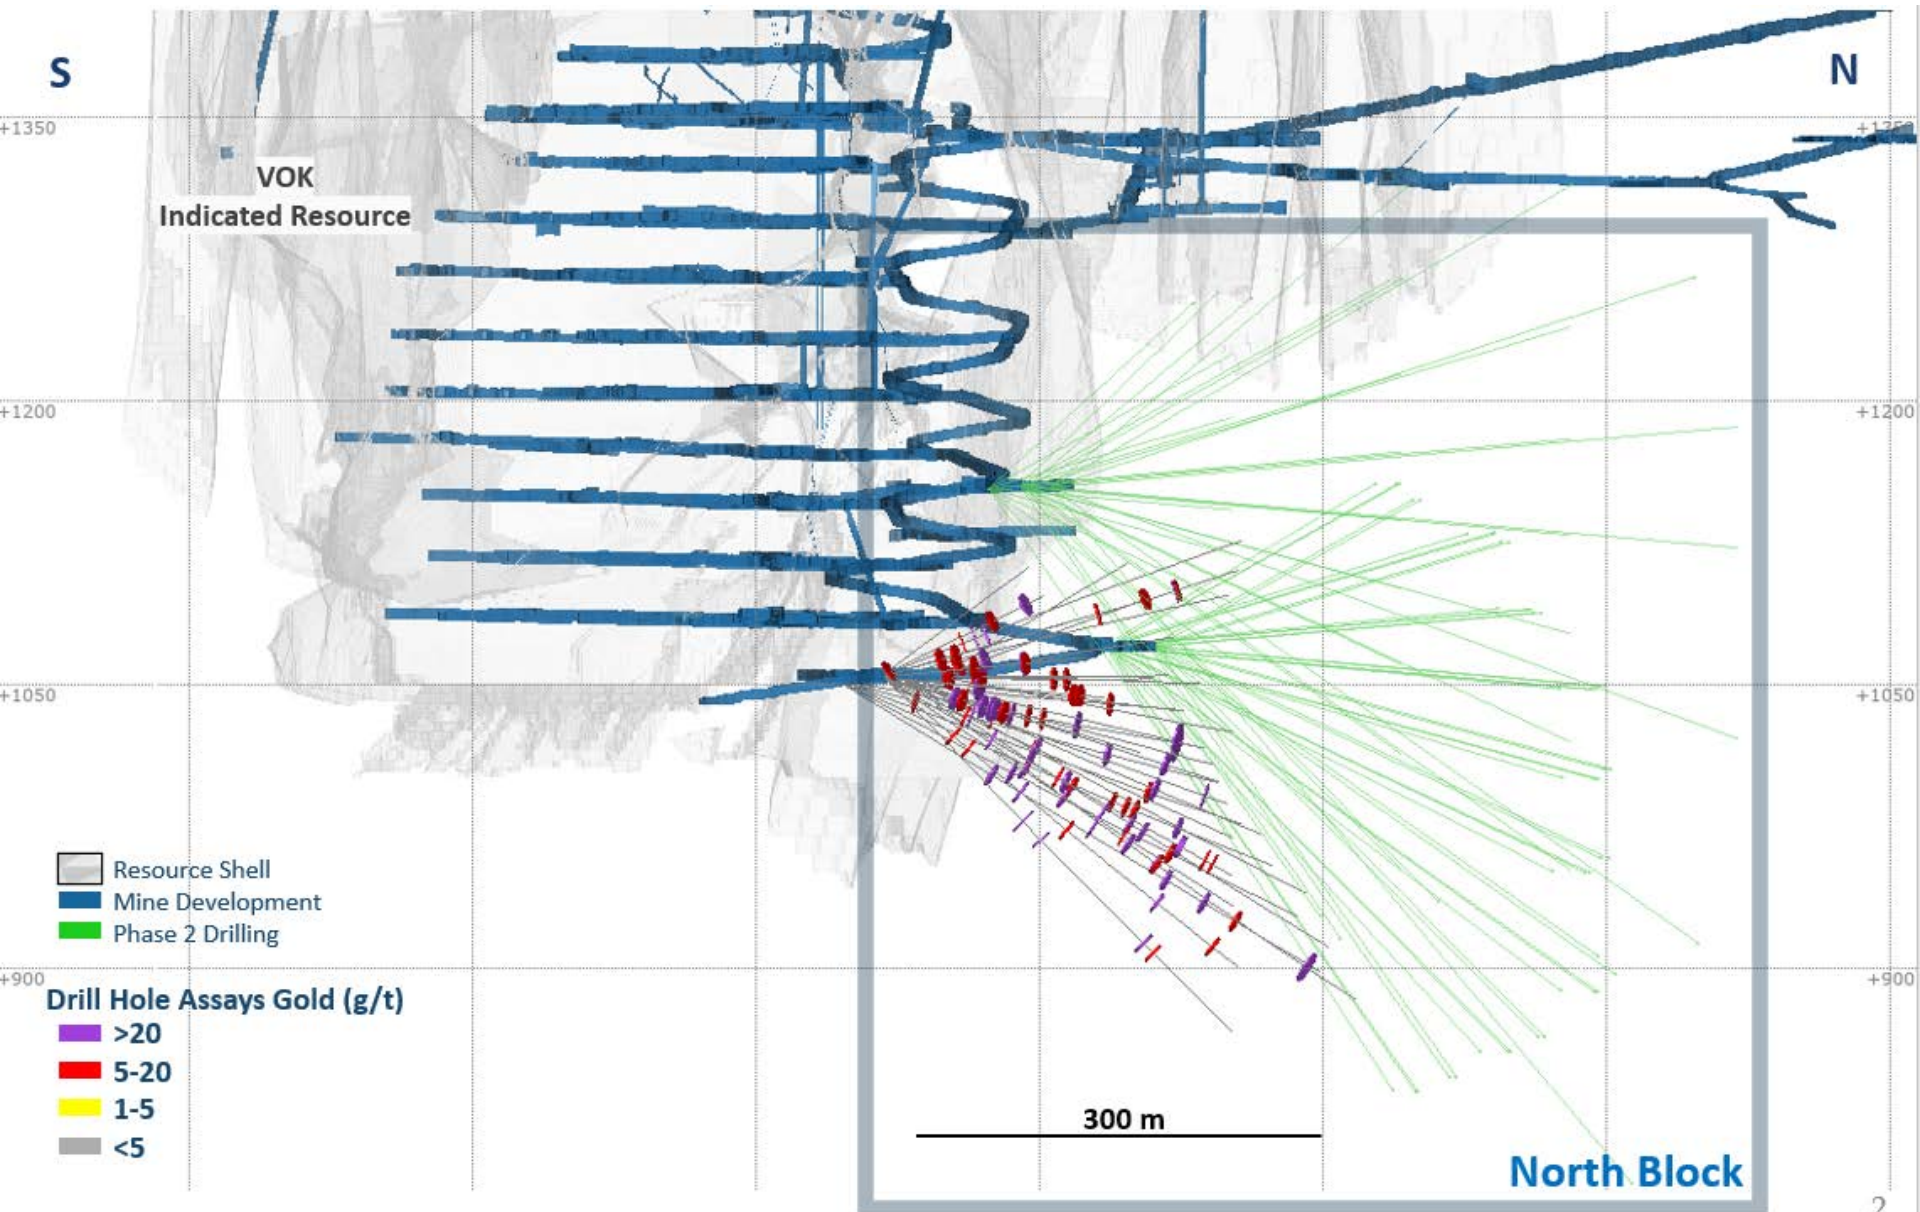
S

N

+1350

+1350

VOK
Indicated Resource

+1200

+1200

+1050

+1050

+900

+900

Resource Shell
Mine Development
Phase 2 Drilling

Drill Hole Assays Gold (g/t)
>20
5-20
1-5
<5

300 m

North Block

2